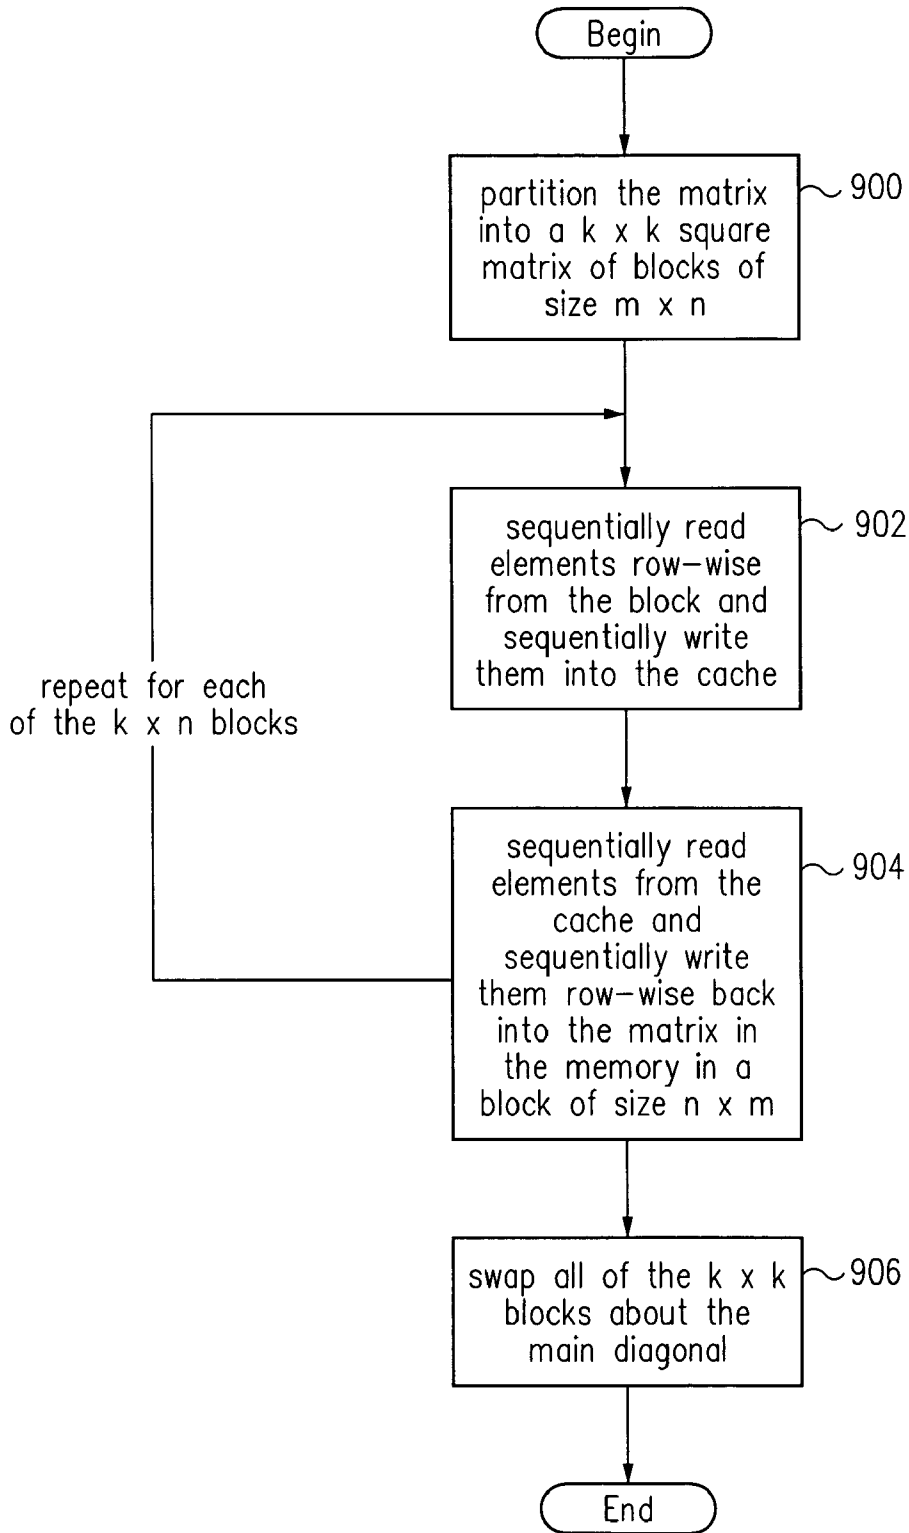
Begin

partition the matrix into a k x k square matrix of blocks of size m x n

900

sequentially read elements row-wise from the block and sequentially write them into the cache

902

repeat for each of the k x n blocks

sequentially read elements from the cache and sequentially write them row-wise back into the matrix in the memory in a block of size n x m

904

swap all of the k x k blocks about the main diagonal

906

End